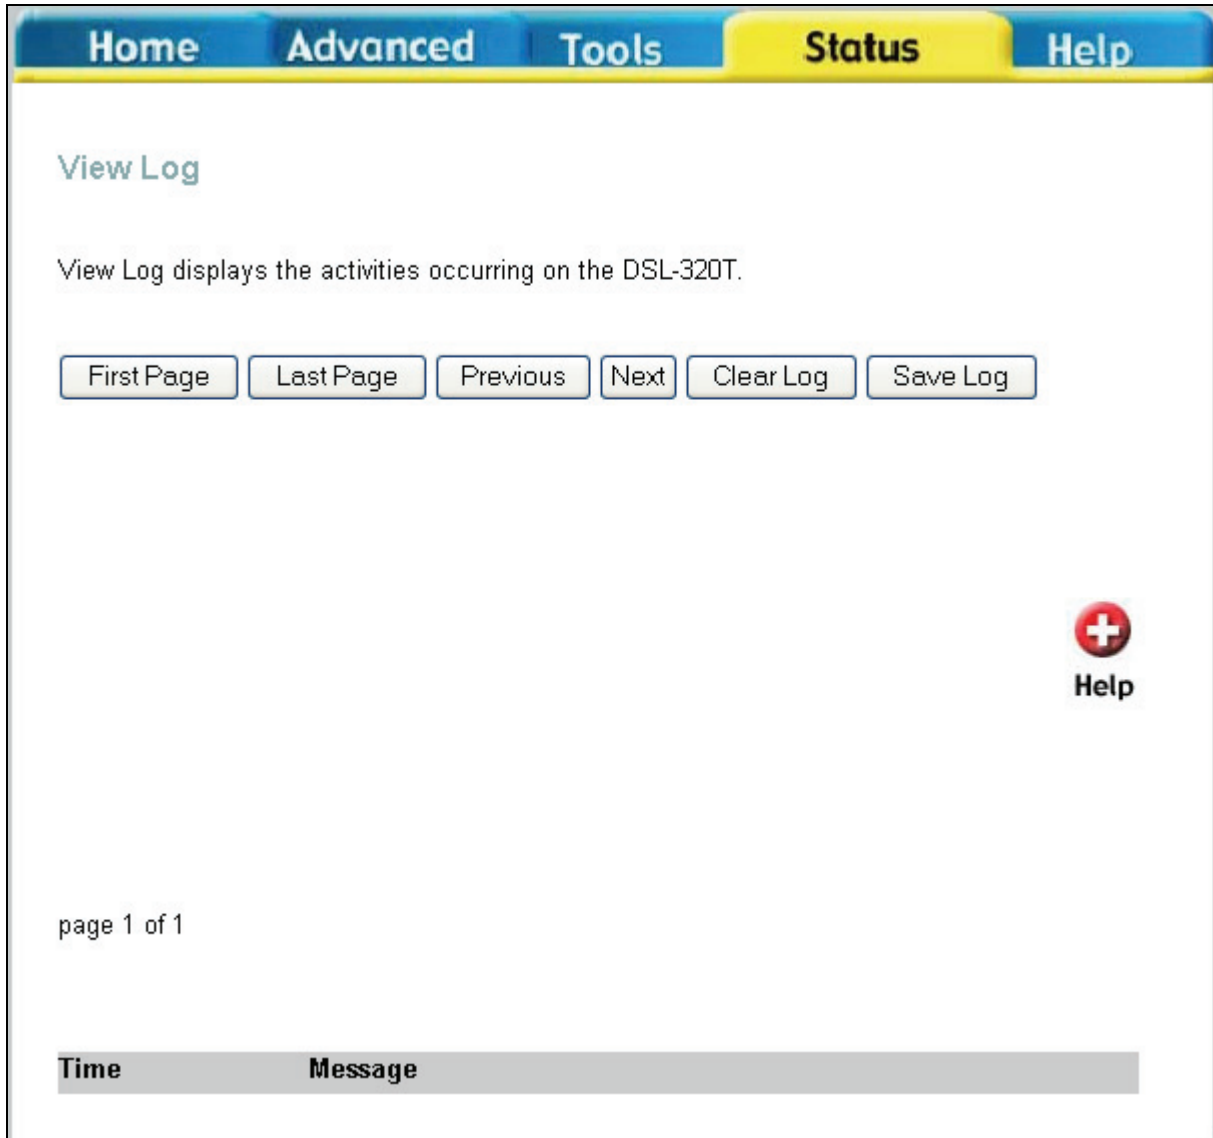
Home Advanced Tools Status Help

View Log

View Log displays the activities occurring on the DSL-320T.

First Page Last Page Previous Next Clear Log Save Log

Help

page 1 of 1

| Time | Message |
|---|---|